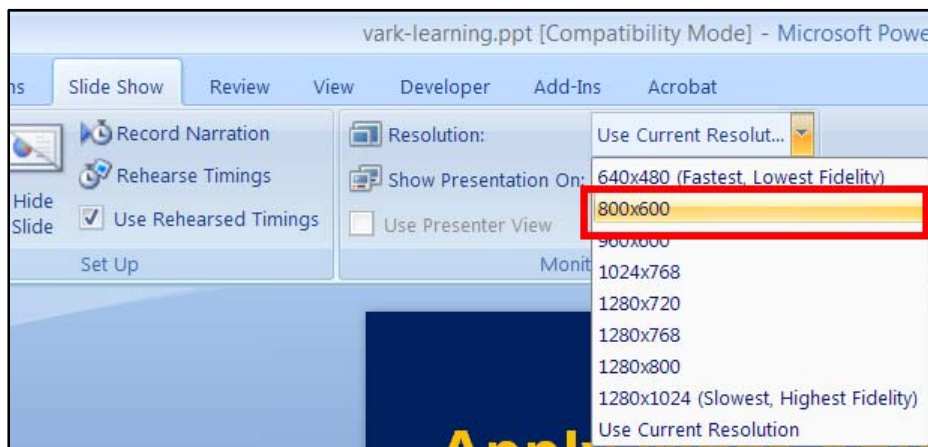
vark-learning.ppt [Compatibility Mode] - Microsoft Powe

ns Slide Show Review View Developer Add-Ins Acrobat

Record Narration
Rehearse Timings
Hide Slide
Use Rehearsed Timings
Set Up

Resolution: Use Current Resolut...
Show Presentation On:
Use Presenter View
Monit

640x480 (Fastest, Lowest Fidelity)
800x600
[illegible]
1024x768
1280x720
1280x768
1280x800
1280x1024 (Slowest, Highest Fidelity)
Use Current Resolution

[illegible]